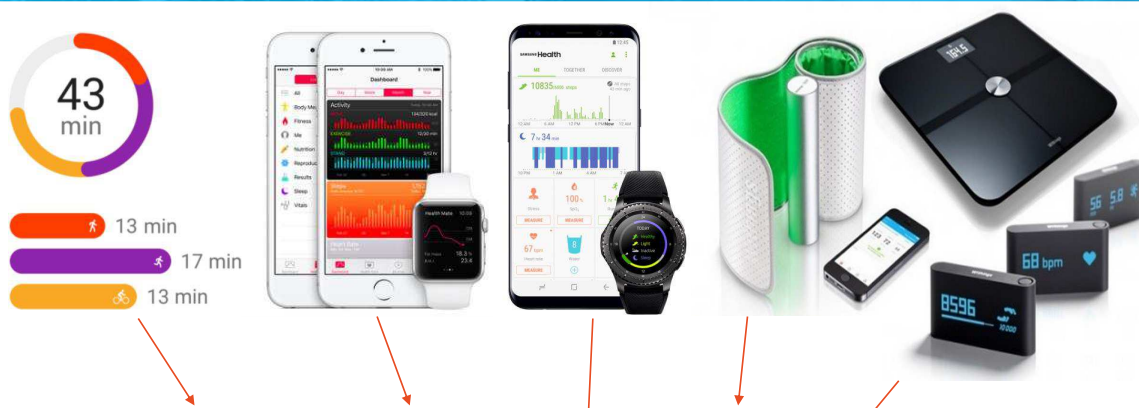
43
min

13 min
17 min
13 min

Dashboard
Day Week Month Year
All
Body Me
Fitness
Me
Nutrition
Reproduc
Results
Sleep
Vitals
Activity
Steps
Heart Rate
Health Mate

SAMSUNG Health
ME TOGETHER DISCOVER
10835 steps
7h 34 min
100%
67 bpm
MEASURE
MEASURE
MEASURE
TODAY

68 bpm
8596
10000